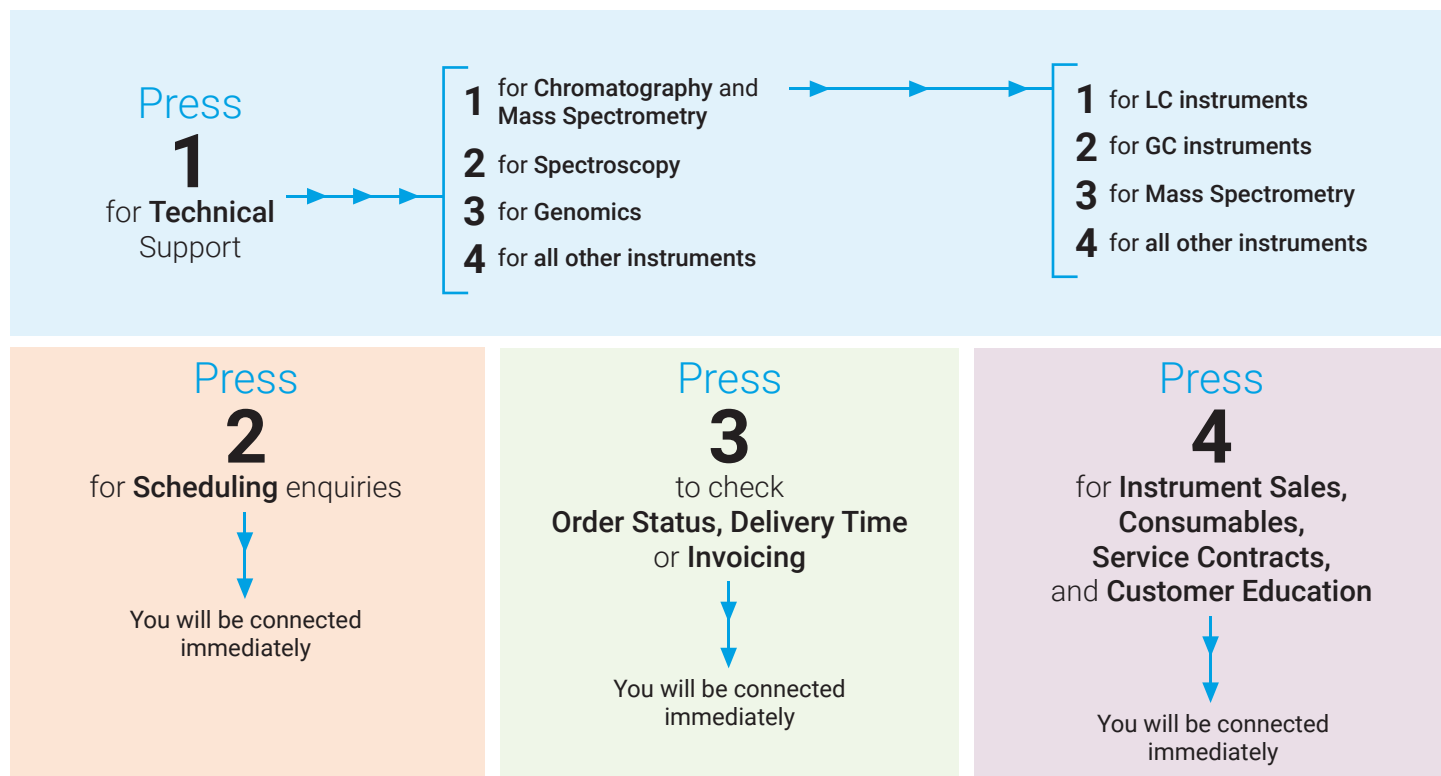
Press
1
for Technical Support

1 for Chromatography and Mass Spectrometry
2 for Spectroscopy
3 for Genomics
4 for all other instruments

1 for LC instruments
2 for GC instruments
3 for Mass Spectrometry
4 for all other instruments

Press
2
for Scheduling enquiries

You will be connected immediately

Press
3
to check
Order Status, Delivery Time or Invoicing

You will be connected immediately

Press
4
for Instrument Sales, Consumables, Service Contracts, and Customer Education

You will be connected immediately